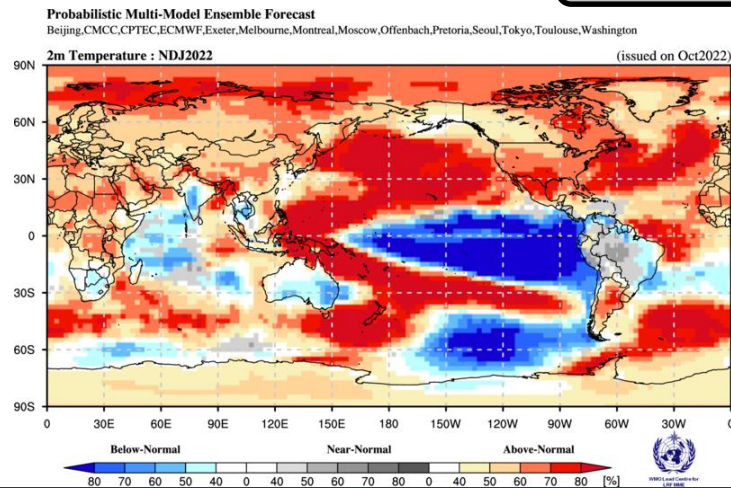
Probabilistic Multi-Model Ensemble Forecast
Beijing,CMCC,CPTEC,ECMWF,Exeter,Melbourne,Montreal,Moscow,Offenbach,Pretoria,Seoul,Tokyo,Toulouse,Washington

2m Temperature : NDJ2022

(issued on Oct2022)

90N
60N
30N
0
30S
60S
90S

0 30E 60E 90E 120E 150E 180 150W 120W 90W 60W 30W 0

Below-Normal
Near-Normal
Above-Normal

80 70 60 50 40 0 40 50 60 70 80 0 40 50 60 70 80 [%]

WMO Lead Centre for LRF MME